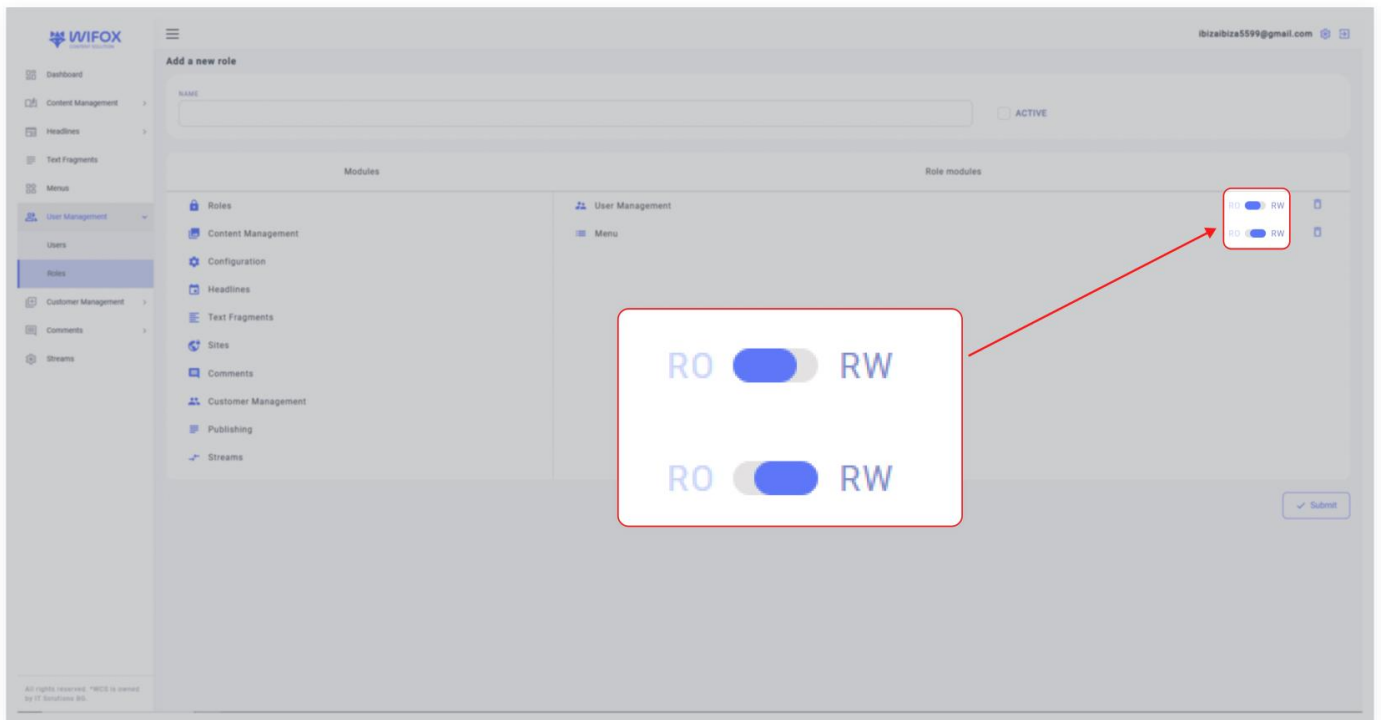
WIFOX
CONTENT SOLUTION

Dashboard
Content Management
Headlines
Text Fragments
Menus
User Management
Users
Roles
Customer Management
Comments
Streams

All rights reserved. "WCS is owned by IT Solutions BG.

ibizaibiza5599@gmail.com

Add a new role

NAME

ACTIVE

Modules

Role modules

Roles
Content Management
Configuration
Headlines
Text Fragments
Sites
Comments
Customer Management
Publishing
Streams

User Management
Menu

RO RW
RO RW

RO RW

RO RW

Submit